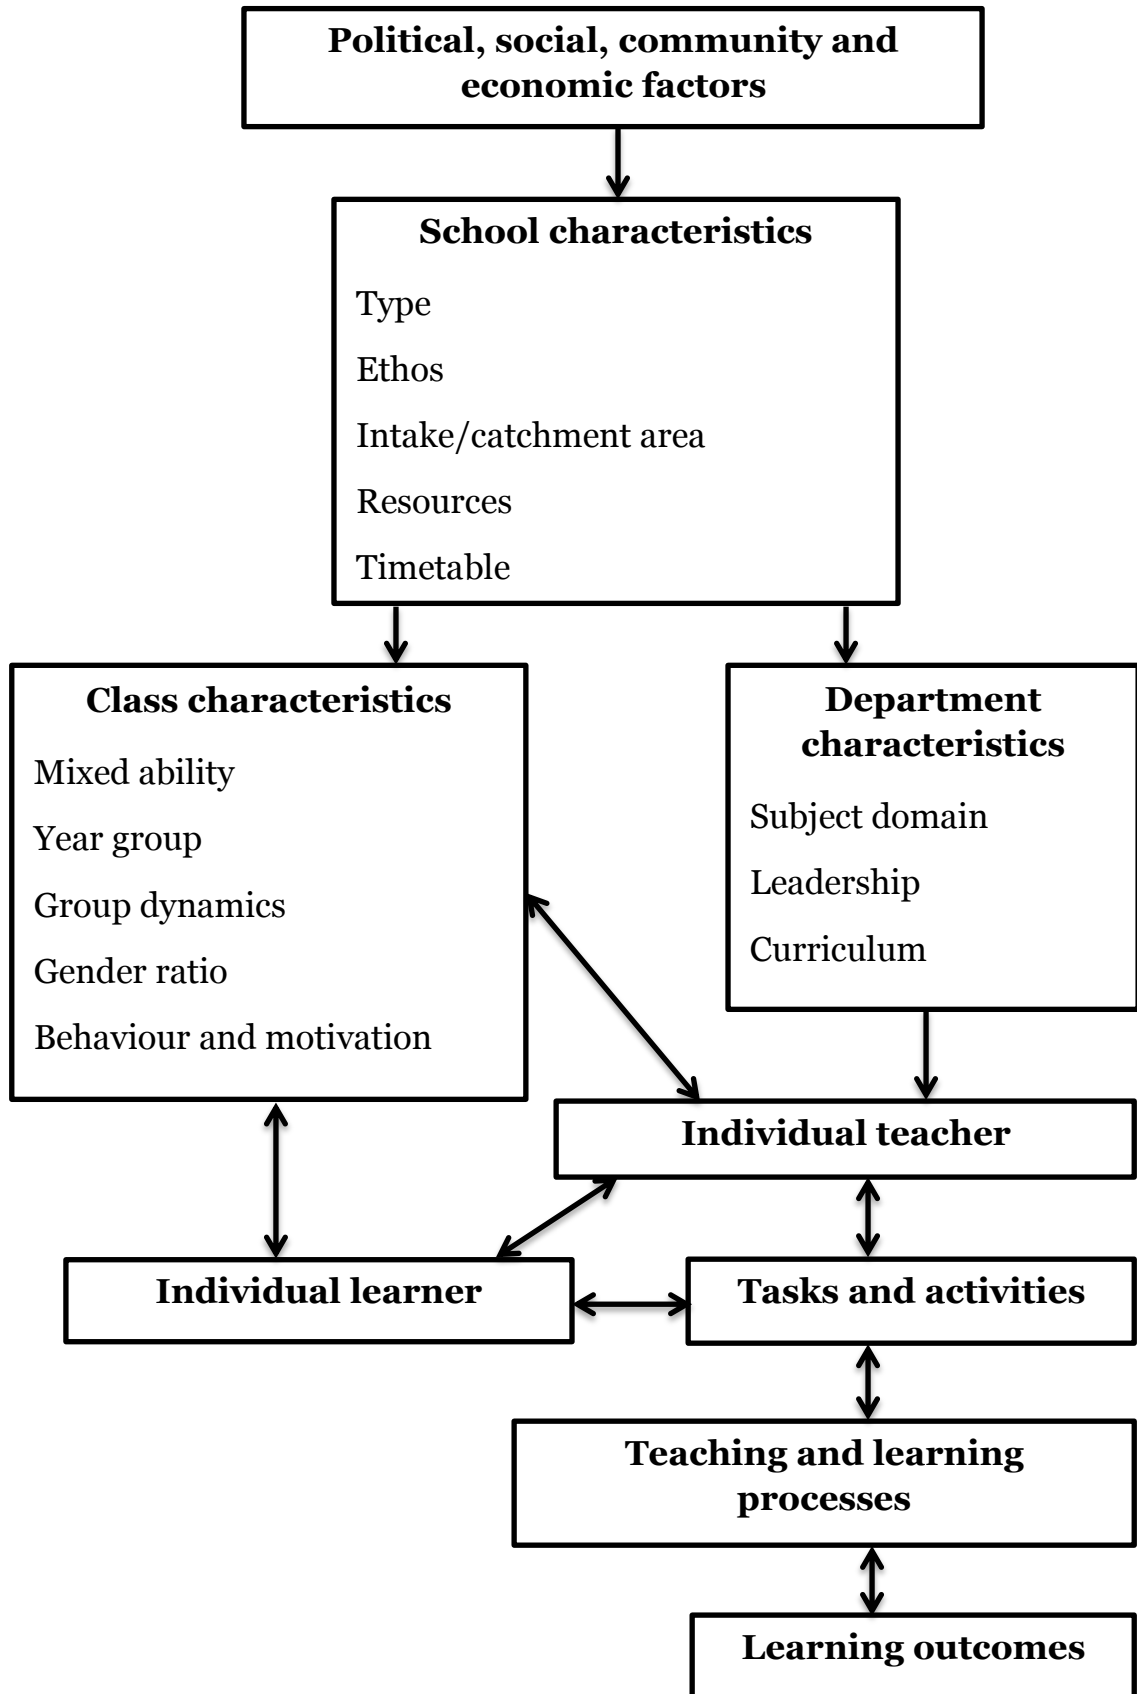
Political, social, community and economic factors

School characteristics

Type

Ethos

Intake/catchment area

Resources

Timetable

Class characteristics

Mixed ability

Year group

Group dynamics

Gender ratio

Behaviour and motivation

Department characteristics

Subject domain

Leadership

Curriculum

Individual teacher

Individual learner

Tasks and activities

Teaching and learning processes

Learning outcomes